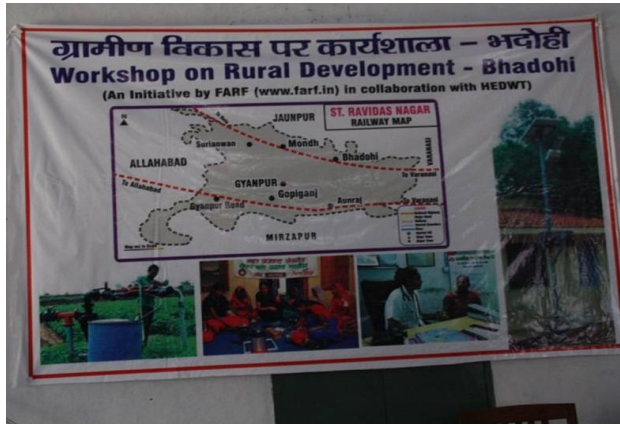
ग्रामीण विकास पर कार्यशाला – भदोही
Workshop on Rural Development - Bhadohi
(An Initiative by FARF (www.farf.in) in collaboration with HEDWT)

JAUNPUR
ST. RAVIDAS NAGAR
RAILWAY MAP
Suriaowan
Mondh
Bhadohi
VARANASI
ALLAHABAD
To Allahabad
GYANPUR
Gopiganj
To Varanasi
Gyanpur Road
Aurai
MIRZAPUR
Map not to Scale
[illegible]